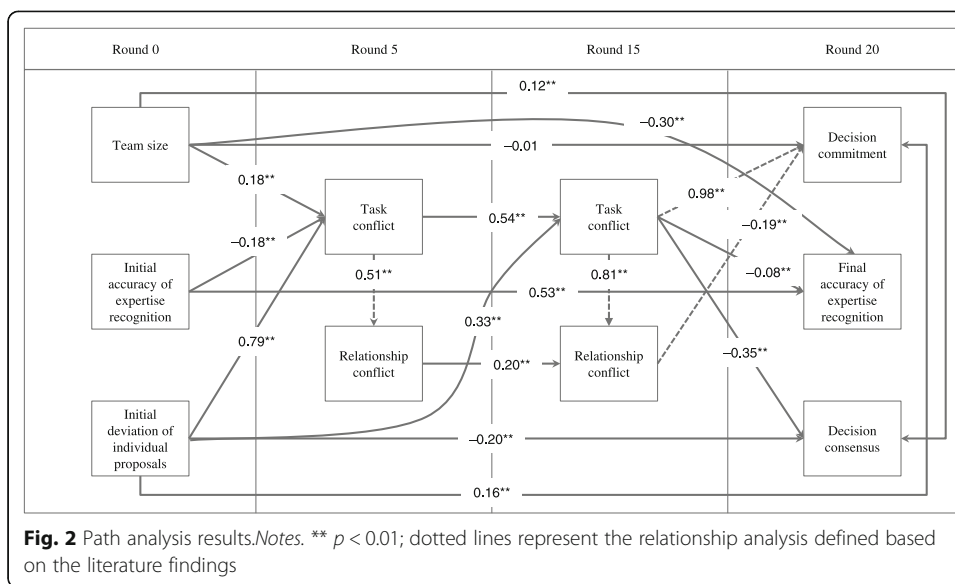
Round 0

Round 5

Round 15

Round 20

0.12**

−0.30**

Team size

−0.01

Decision commitment

0.18**

Task conflict

0.54**

Task conflict

0.98**

−0.19**

−0.18**

Initial accuracy of expertise recognition

0.51**

0.81**

−0.08**

Final accuracy of expertise recognition

0.53**

0.33**

0.79**

Relationship conflict

0.20**

Relationship conflict

−0.35**

Initial deviation of individual proposals

−0.20**

Decision consensus

0.16**

**Fig. 2** Path analysis results.*Notes.* ** $p < 0.01$; dotted lines represent the relationship analysis defined based on the literature findings